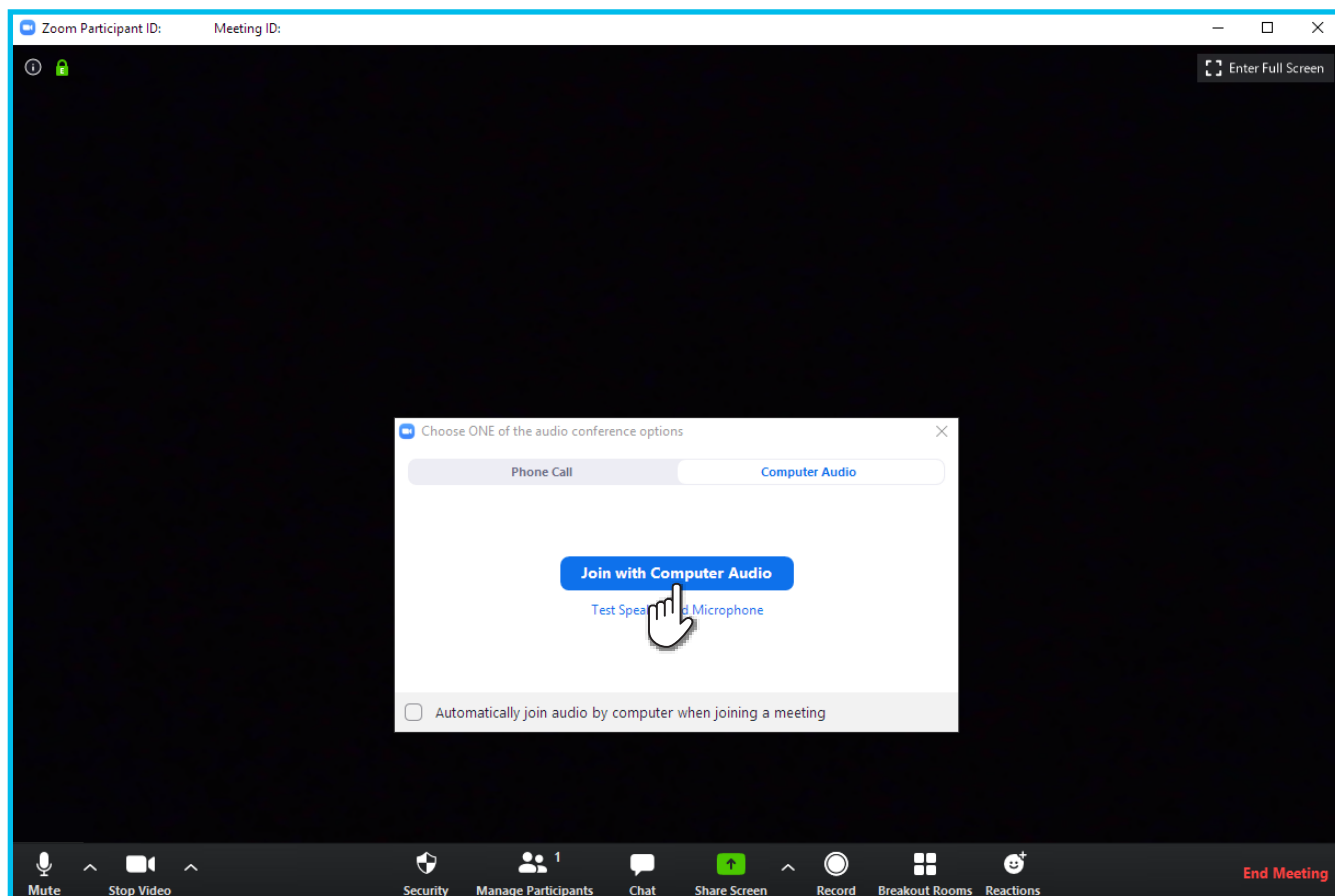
Zoom Participant ID: Meeting ID:

Enter Full Screen

Choose ONE of the audio conference options

Phone Call

Computer Audio

Join with Computer Audio

Test Spea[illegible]d Microphone

Automatically join audio by computer when joining a meeting

Mute

Stop Video

Security

1

Manage Participants

Chat

Share Screen

Record

Breakout Rooms

Reactions

End Meeting